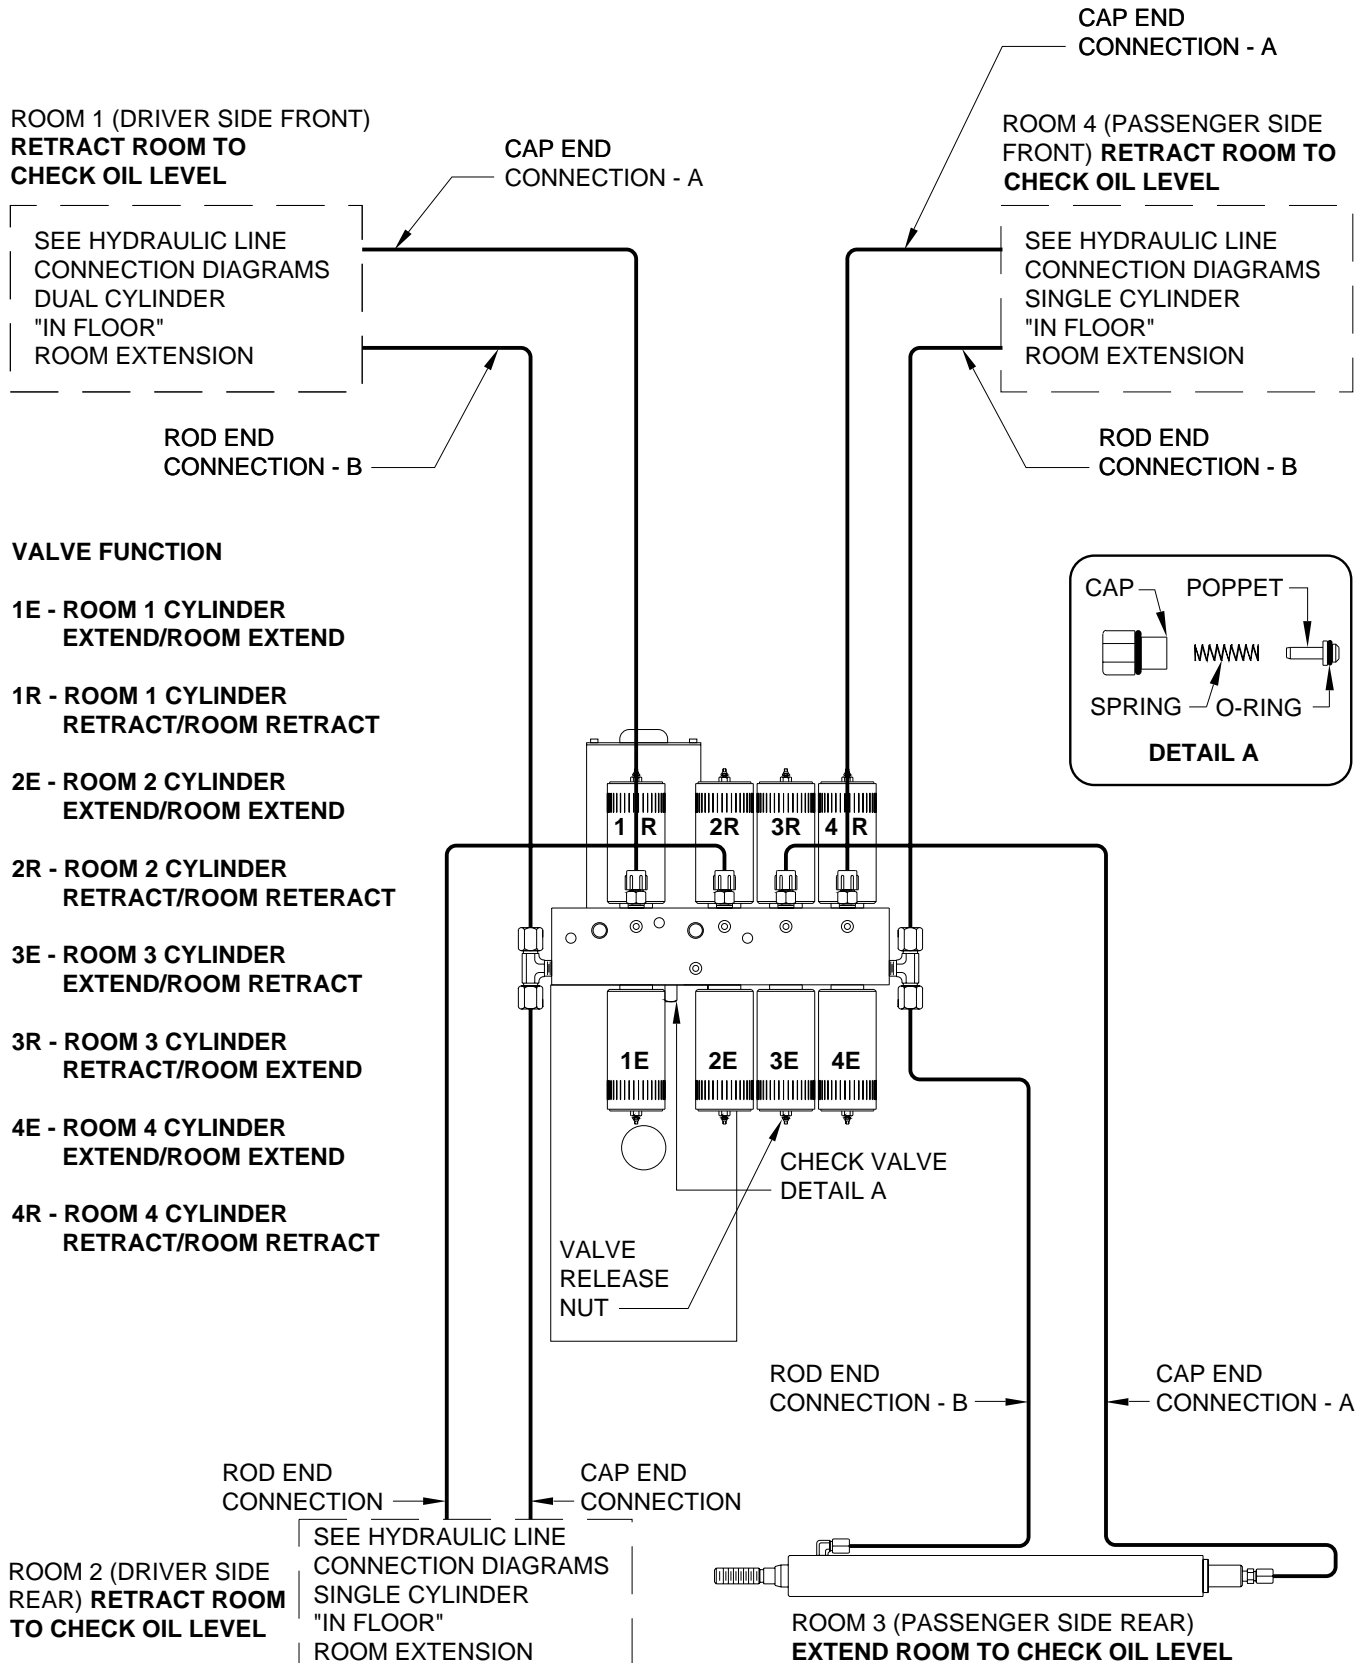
CAP END
CONNECTION - A

ROOM 1 (DRIVER SIDE FRONT)
RETRACT ROOM TO
CHECK OIL LEVEL

CAP END
CONNECTION - A

ROOM 4 (PASSENGER SIDE FRONT) RETRACT ROOM TO CHECK OIL LEVEL

SEE HYDRAULIC LINE
CONNECTION DIAGRAMS
DUAL CYLINDER
"IN FLOOR"
ROOM EXTENSION

SEE HYDRAULIC LINE
CONNECTION DIAGRAMS
SINGLE CYLINDER
"IN FLOOR"
ROOM EXTENSION

ROD END
CONNECTION - B

ROD END
CONNECTION - B

VALVE FUNCTION

1E - ROOM 1 CYLINDER
EXTEND/ROOM EXTEND

1R - ROOM 1 CYLINDER
RETRACT/ROOM RETRACT

2E - ROOM 2 CYLINDER
EXTEND/ROOM EXTEND

2R - ROOM 2 CYLINDER
RETRACT/ROOM RETERACT

3E - ROOM 3 CYLINDER
EXTEND/ROOM RETRACT

3R - ROOM 3 CYLINDER
RETRACT/ROOM EXTEND

4E - ROOM 4 CYLINDER
EXTEND/ROOM EXTEND

4R - ROOM 4 CYLINDER
RETRACT/ROOM RETRACT

CAP
POPPET
SPRING
O-RING
DETAIL A

1R 2R 3R 4R
1E 2E 3E 4E

CHECK VALVE
DETAIL A

VALVE
RELEASE
NUT

ROD END
CONNECTION - B

CAP END
CONNECTION - A

ROD END
CONNECTION

CAP END
CONNECTION

ROOM 2 (DRIVER SIDE REAR) RETRACT ROOM TO CHECK OIL LEVEL

SEE HYDRAULIC LINE
CONNECTION DIAGRAMS
SINGLE CYLINDER
"IN FLOOR"
ROOM EXTENSION

ROOM 3 (PASSENGER SIDE REAR)
EXTEND ROOM TO CHECK OIL LEVEL